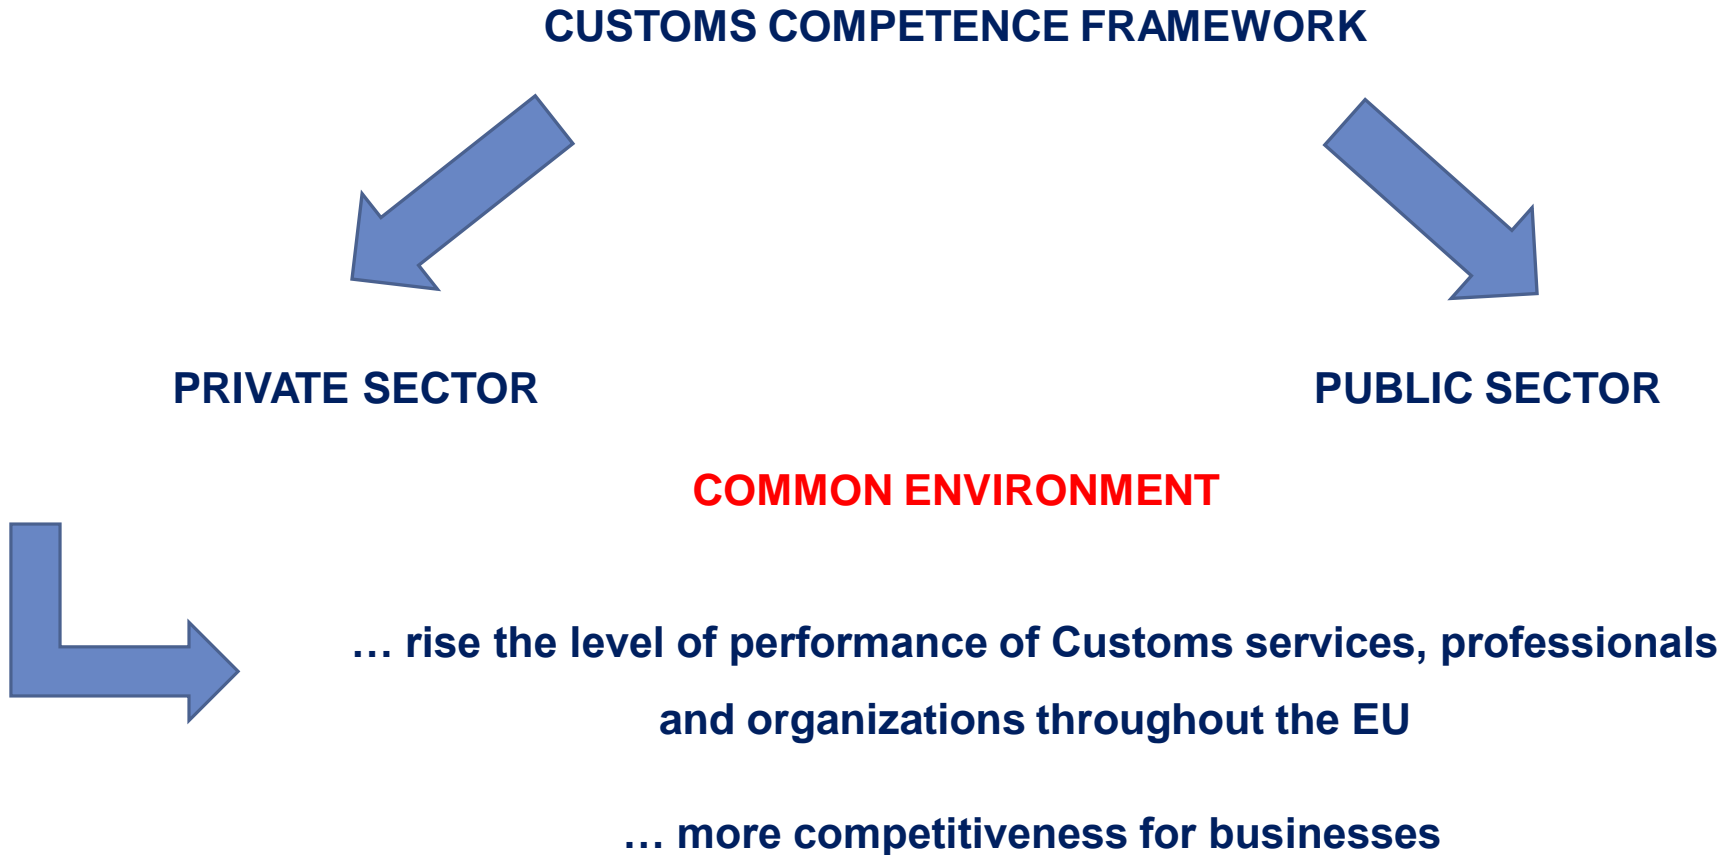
CUSTOMS COMPETENCE FRAMEWORK

PRIVATE SECTOR

PUBLIC SECTOR

COMMON ENVIRONMENT

… rise the level of performance of Customs services, professionals and organizations throughout the EU

… more competitiveness for businesses